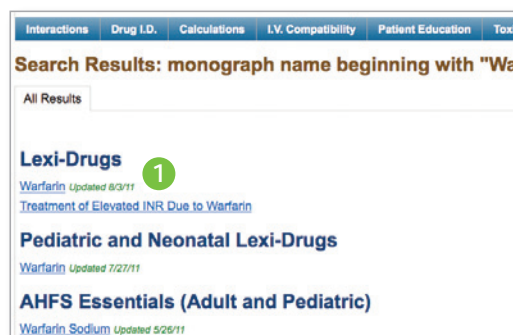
Interactions | Drug I.D. | Calculations | I.V. Compatibility | Patient Education | Tox

Search Results: monograph name beginning with "Wa

All Results

Lexi-Drugs

1

Warfarin Updated 8/3/11

Treatment of Elevated INR Due to Warfarin

Pediatric and Neonatal Lexi-Drugs

Warfarin Updated 7/27/11

AHFS Essentials (Adult and Pediatric)

Warfarin Sodium Updated 5/26/11